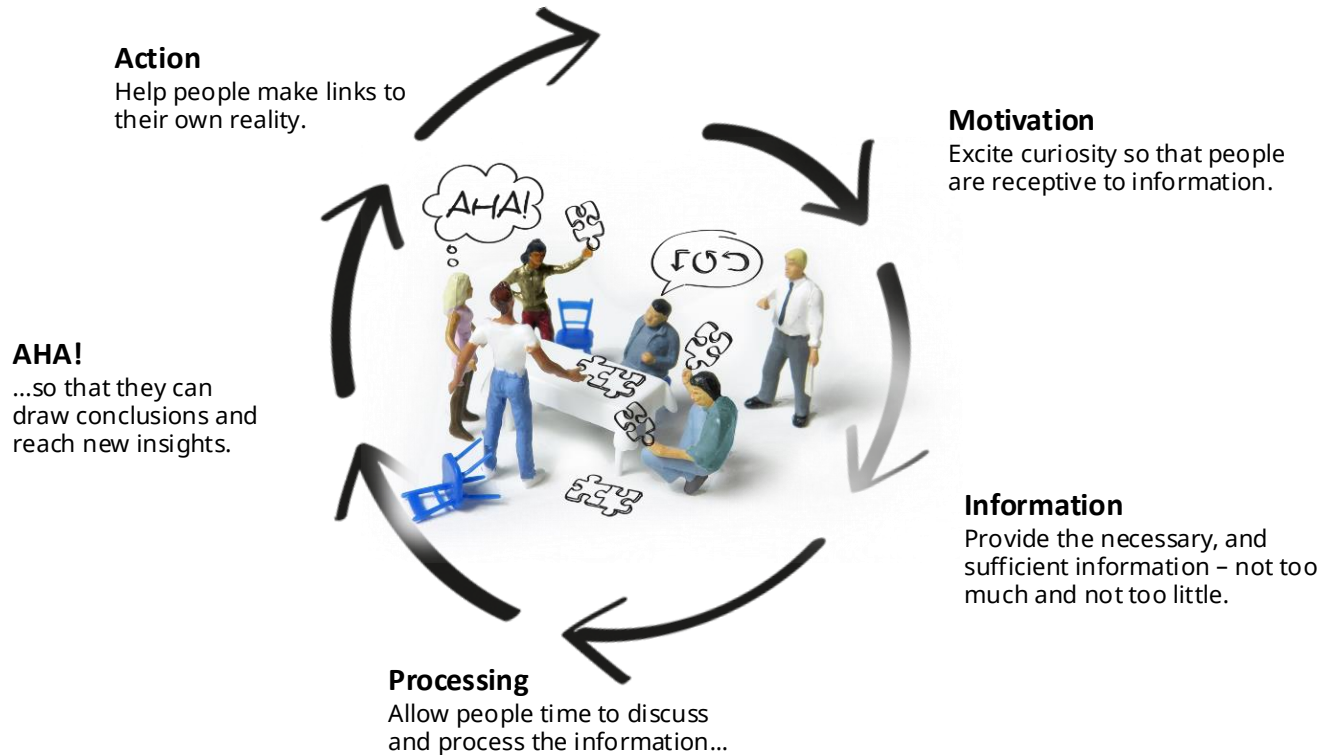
**Action**
Help people make links to their own reality.

**Motivation**
Excite curiosity so that people are receptive to information.

AHA!

**AHA!**
...so that they can draw conclusions and reach new insights.

**Information**
Provide the necessary, and sufficient information – not too much and not too little.

**Processing**
Allow people time to discuss and process the information...